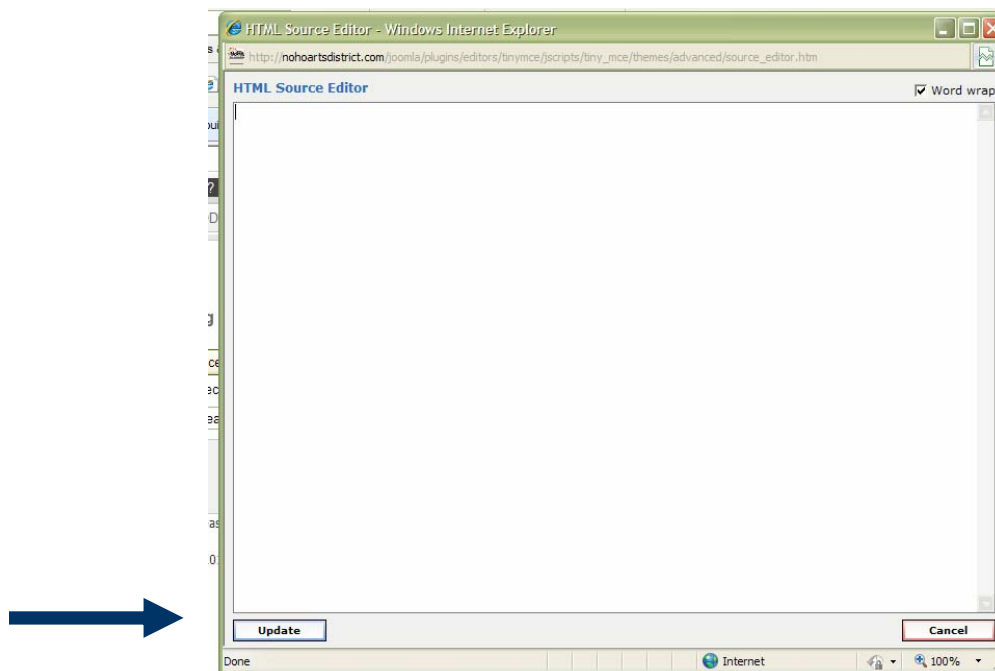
HTML Source Editor - Windows Internet Explorer

http://nohoartsdistrict.com/joomla/plugins/editors/tinymce/jscripts/tiny_mce/themes/advanced/source_editor.htm

HTML Source Editor

Word wrap

Update

Cancel

Done

Internet

100%